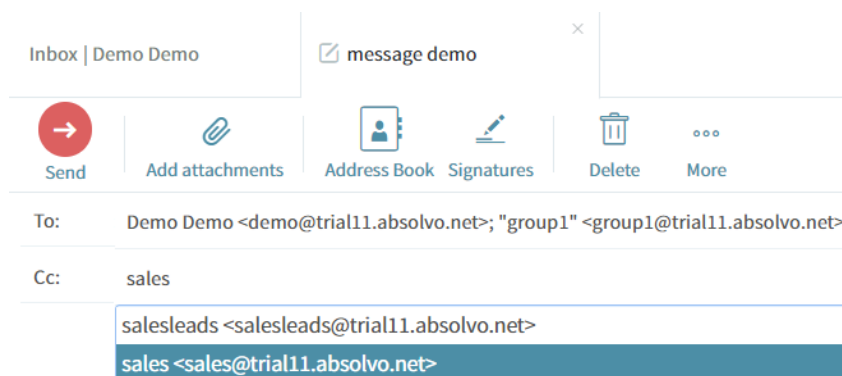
Inbox | Demo Demo

message demo

×

Send

Add attachments

Address Book

Signatures

Delete

More

To:

Demo Demo <demo@trial11.absolvo.net>; "group1" <group1@trial11.absolvo.net>

Cc:

sales

salesleads <salesleads@trial11.absolvo.net>

sales <sales@trial11.absolvo.net>